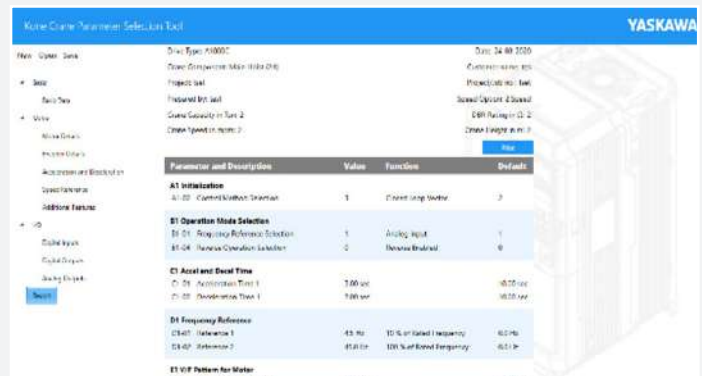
Kone Crane Parameter Selection Tool

YASKAWA

New Open Save

Setup

Basic Data

Motor

Motor Details

Encoder Details

Acceleration and Deceleration

Speed Reference

Additional Features

I/O

Digital Inputs

Digital Outputs

Analog Outputs

Report

Drive Type: A1000C

Date: 24.08.2020

Crane Component: Main Hoist (MH)

Customer name: test

Project: test

Project/Job No.: test

Prepared by: test

Speed Option: 4 Speed

Crane Capacity in Ton: 2

DBR Package (): 2

Crane Speed in m/m: 2

Crane Height in m: 2

Print

| Parameter and Description | Value | Function | Default |
|---|---|---|---|
| **A1 Initialization** | | | |
| A1-02 Control Method Selection | 3 | Closed Loop Vector | 2 |
| **B1 Operation Mode Selection** | | | |
| B1-01 Frequency Reference Selection | 1 | Analog Input | 1 |
| B1-04 Reverse Operation Selection | 0 | Reverse Enabled | 0 |
| **C1 Accel and Decel Time** | | | |
| C1-01 Acceleration Time 1 | 2.00 sec | | 10.00 sec |
| C1-02 Deceleration Time 1 | 2.00 sec | | 10.00 sec |
| **D1 Frequency Reference** | | | |
| D1-01 Reference 1 | 4.5 Hz | 10 % of Rated Frequency | 0.0 Hz |
| D1-02 Reference 2 | 45.0 Hz | 100 % of Rated Frequency | 0.0 Hz |
| **E1 V/F Pattern for Motor** | | | |